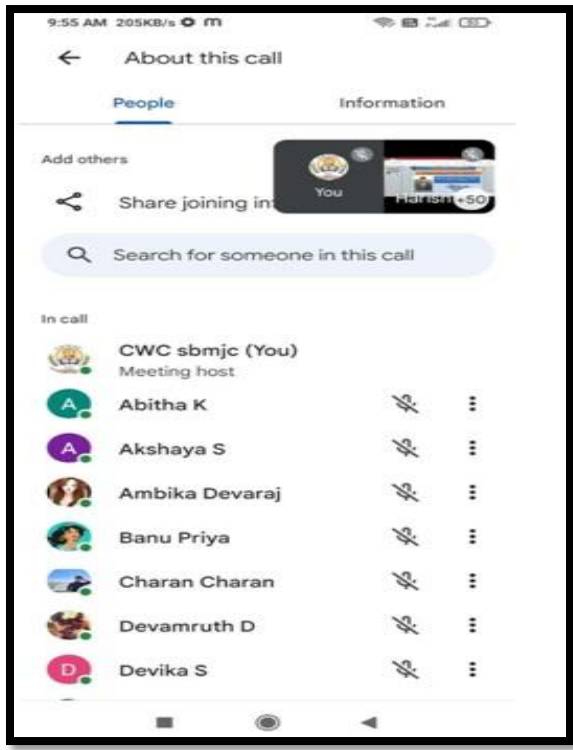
9:55 AM 205KB/s

About this call

People

Information

Add others

You

Harish +50

Share joining in

Search for someone in this call

In call

CWC sbmjc (You)
Meeting host

A Abitha K

A Akshaya S

Ambika Devaraj

Banu Priya

Charan Charan

Devamruth D

D Devika S